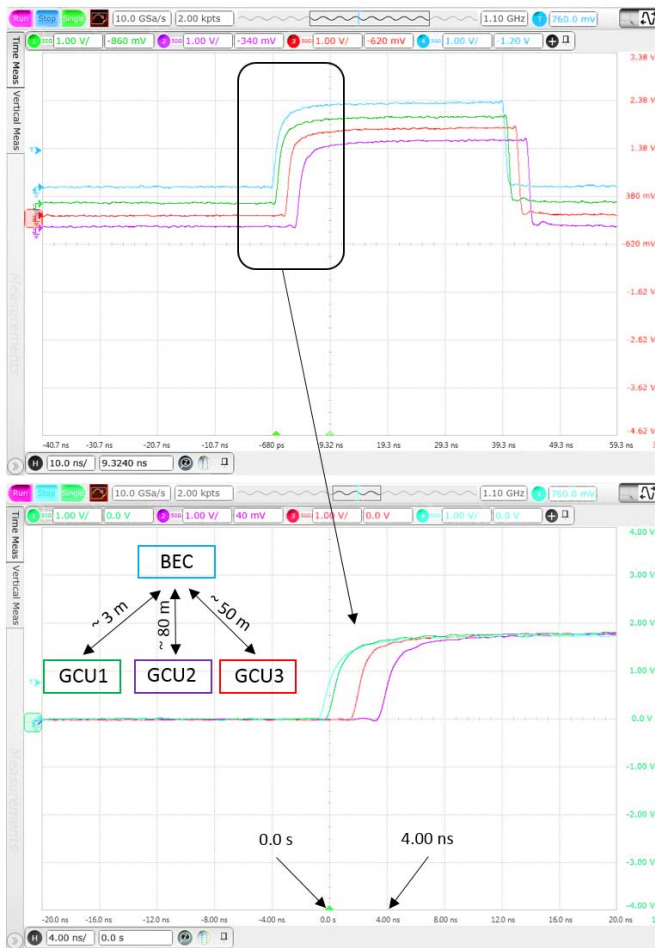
Run Stop Single 10.0 GSa/s 2.00 kpts 1.10 GHz 1 760.0 mV
1 50Ω 1.00 V/ -860 mV 2 50Ω 1.00 V/ -340 mV 3 50Ω 1.00 V/ -620 mV 4 50Ω 1.00 V/ 1.20 V

Time Meas Vertical Meas Measurements

3.38 V
2.38 V
1.38 V
380 mV
-620 mV
-1.62 V
-2.62 V
-3.62 V
-4.62 V

-40.7 ns -30.7 ns -20.7 ns -10.7 ns -680 ps 9.32 ns 19.3 ns 29.3 ns 39.3 ns 49.3 ns 59.3 ns

H 10.0 ns/ 9.3240 ns

Run Stop Single 10.0 GSa/s 2.00 kpts 1.10 GHz 1 760.0 mV
1 50Ω 1.00 V/ 0.0 V 2 50Ω 1.00 V/ 40 mV 3 50Ω 1.00 V/ 0.0 V 4 50Ω 1.00 V/ 0.0 V

Time Meas Vertical Meas Measurements

BEC
~ 3 m
~ 80 m
~ 50 m
GCU1 GCU2 GCU3

4.00 V
3.00 V
2.00 V
1.00 V
0.0 V
-1.00 V
-2.00 V
-3.00 V
-4.00 V

0.0 s
4.00 ns

-20.0 ns -16.0 ns -12.0 ns -8.00 ns -4.00 ns 0.0 s 4.00 ns 8.00 ns 12.0 ns 16.0 ns 20.0 ns

H 4.00 ns/ 0.0 s